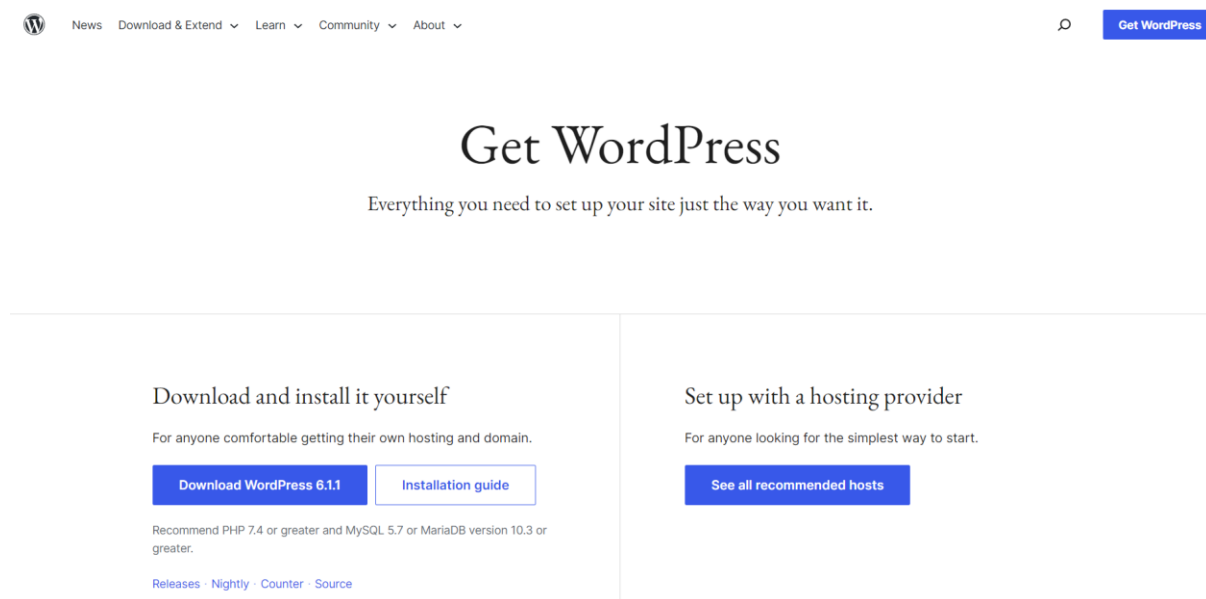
News Download & Extend Learn Community About

Get WordPress

Get WordPress

Everything you need to set up your site just the way you want it.

Download and install it yourself

For anyone comfortable getting their own hosting and domain.

Download WordPress 6.1.1

Installation guide

Recommend PHP 7.4 or greater and MySQL 5.7 or MariaDB version 10.3 or greater.

Releases · Nightly · Counter · Source

Set up with a hosting provider

For anyone looking for the simplest way to start.

See all recommended hosts